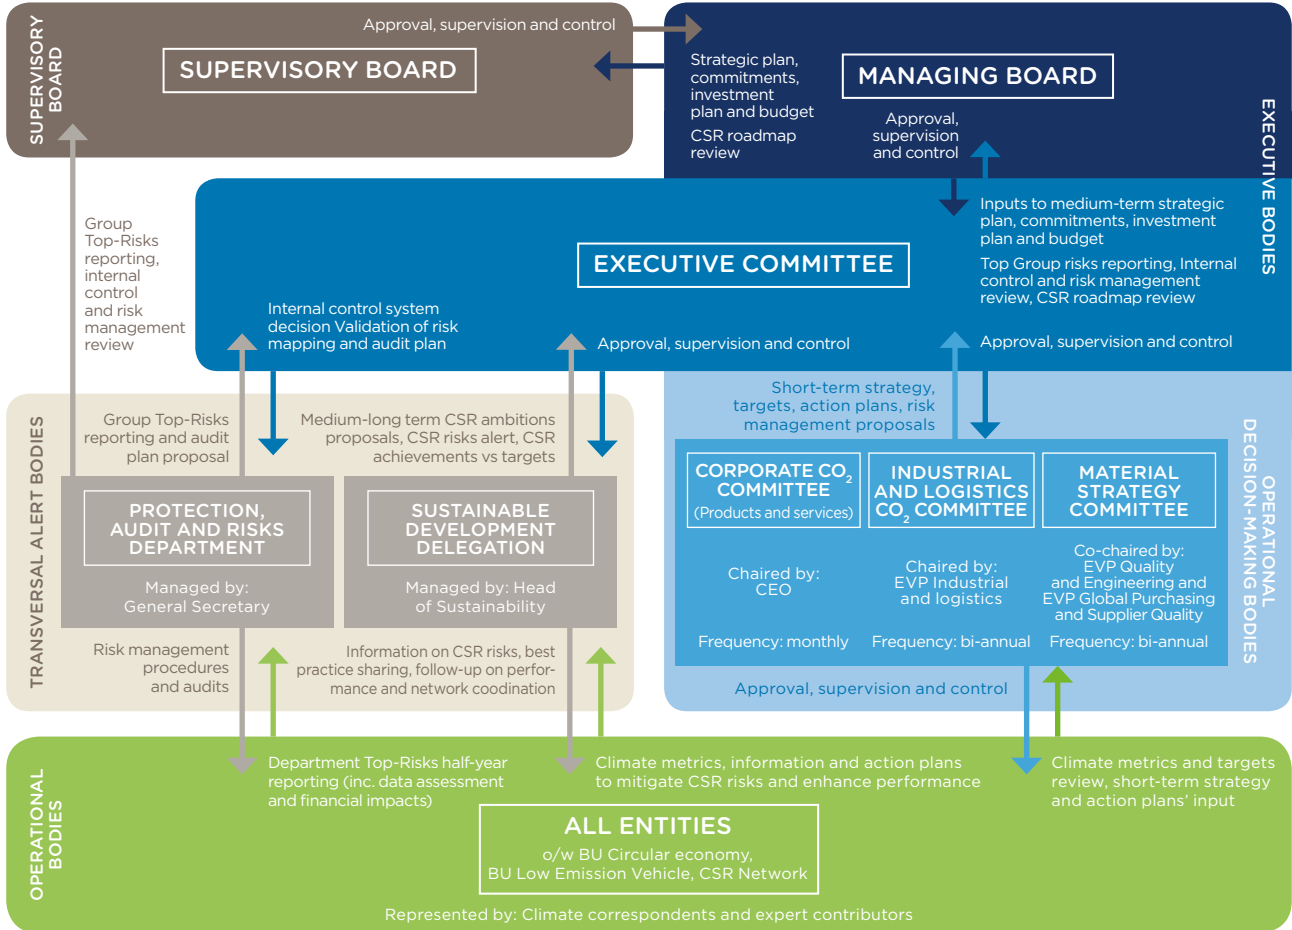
SUPERVISORY BOARD

Approval, supervision and control

SUPERVISORY BOARD

Strategic plan, commitments, investment plan and budget

CSR roadmap review

MANAGING BOARD

Approval, supervision and control

EXECUTIVE BODIES

Group Top-Risks reporting, internal control and risk management review

EXECUTIVE COMMITTEE

Inputs to medium-term strategic plan, commitments, investment plan and budget

Top Group risks reporting, Internal control and risk management review, CSR roadmap review

Internal control system decision Validation of risk mapping and audit plan

Approval, supervision and control

Approval, supervision and control

Short-term strategy, targets, action plans, risk management proposals

TRANSVERSAL ALERT BODIES

Group Top-Risks reporting and audit plan proposal

Medium-long term CSR ambitions proposals, CSR risks alert, CSR achievements vs targets

PROTECTION, AUDIT AND RISKS DEPARTMENT

Managed by: General Secretary

SUSTAINABLE DEVELOPMENT DELEGATION

Managed by: Head of Sustainability

CORPORATE $CO_2$ COMMITTEE
(Products and services)

Chaired by: CEO

Frequency: monthly

INDUSTRIAL AND LOGISTICS $CO_2$ COMMITTEE

Chaired by: EVP Industrial and logistics

Frequency: bi-annual

MATERIAL STRATEGY COMMITTEE

Co-chaired by: EVP Quality and Engineering and EVP Global Purchasing and Supplier Quality

Frequency: bi-annual

OPERATIONAL DECISION-MAKING BODIES

Risk management procedures and audits

Information on CSR risks, best practice sharing, follow-up on performance and network coodination

Approval, supervision and control

OPERATIONAL BODIES

Department Top-Risks half-year reporting (inc. data assessment and financial impacts)

Climate metrics, information and action plans to mitigate CSR risks and enhance performance

Climate metrics and targets review, short-term strategy and action plans' input

ALL ENTITIES
o/w BU Circular economy, BU Low Emission Vehicle, CSR Network

Represented by: Climate correspondents and expert contributors